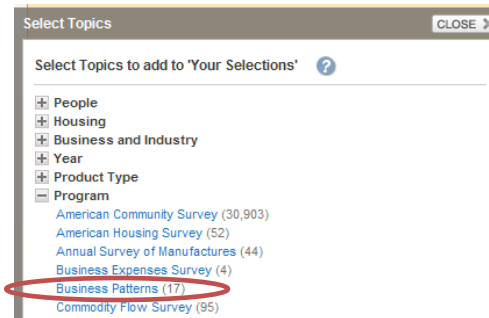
Select Topics

CLOSE

Select Topics to add to 'Your Selections'

?

+ People
+ Housing
+ Business and Industry
+ Year
+ Product Type
− Program

American Community Survey (30,903)
American Housing Survey (52)
Annual Survey of Manufactures (44)
Business Expenses Survey (4)
Business Patterns (17)
Commodity Flow Survey (95)